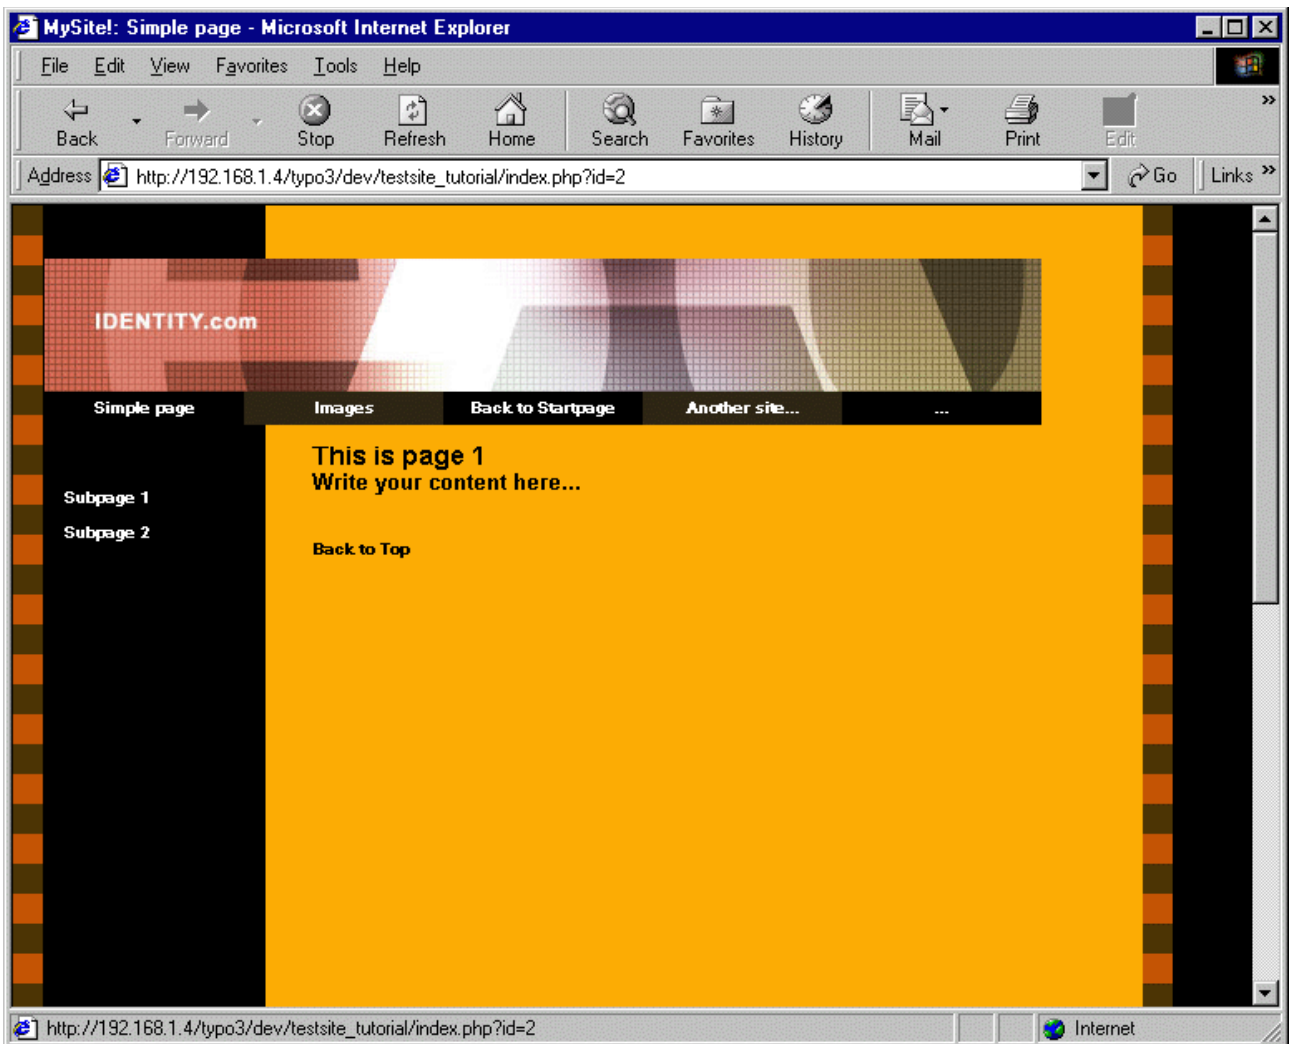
MySite!: Simple page - Microsoft Internet Explorer

File Edit View Favorites Tools Help

Back Forward Stop Refresh Home Search Favorites History Mail Print Edit

Address http://192.168.1.4/typo3/dev/testsite_tutorial/index.php?id=2 Go Links

IDENTITY.com

Simple page Images Back to Startpage Another site... ...

Subpage 1

Subpage 2

This is page 1
Write your content here...

Back to Top

http://192.168.1.4/typo3/dev/testsite_tutorial/index.php?id=2 Internet